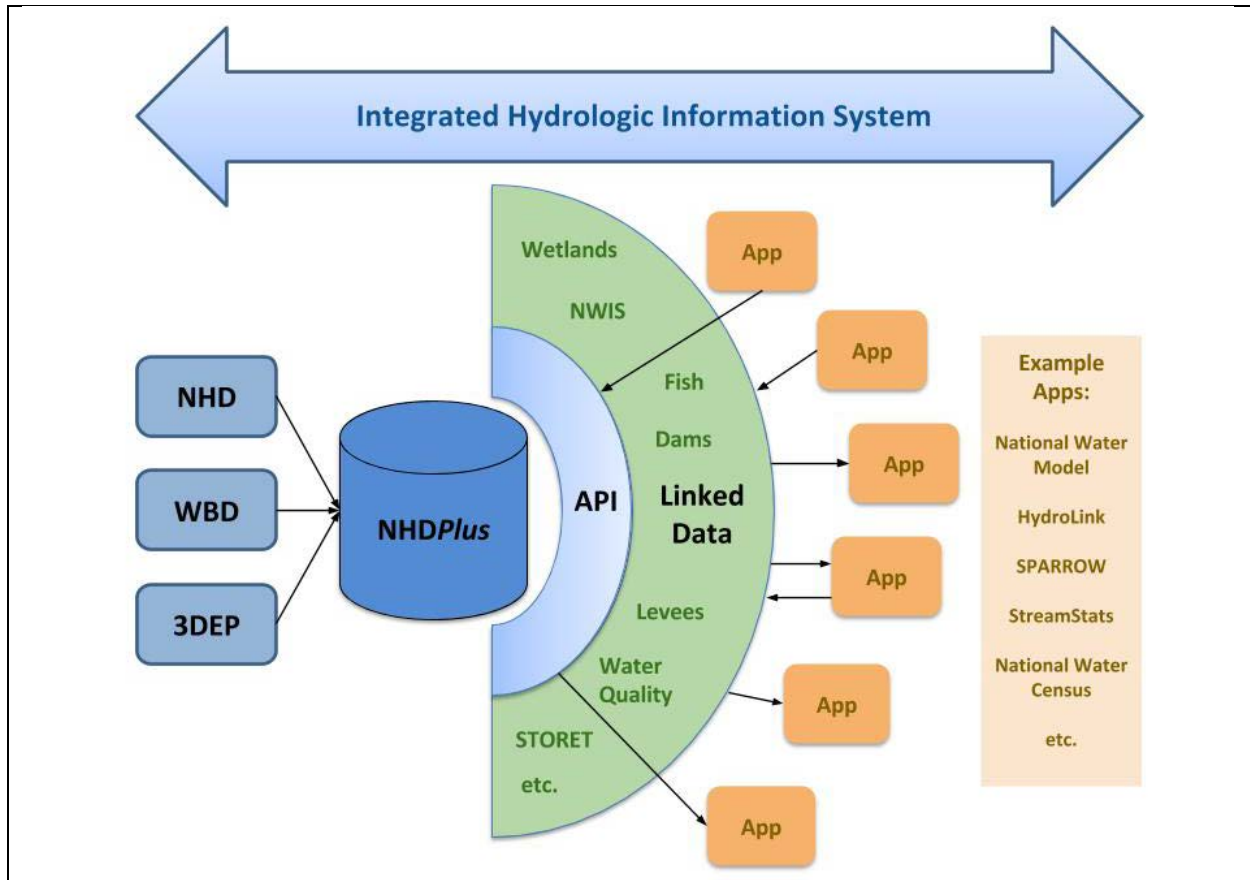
Integrated Hydrologic Information System

NHD

WBD

3DEP

NHD*Plus*

API

Wetlands

NWIS

Fish

Dams

Linked Data

Levees

Water Quality

STORET

etc.

App

App

App

App

App

App

Example Apps:

National Water Model

HydroLink

SPARROW

StreamStats

National Water Census

etc.